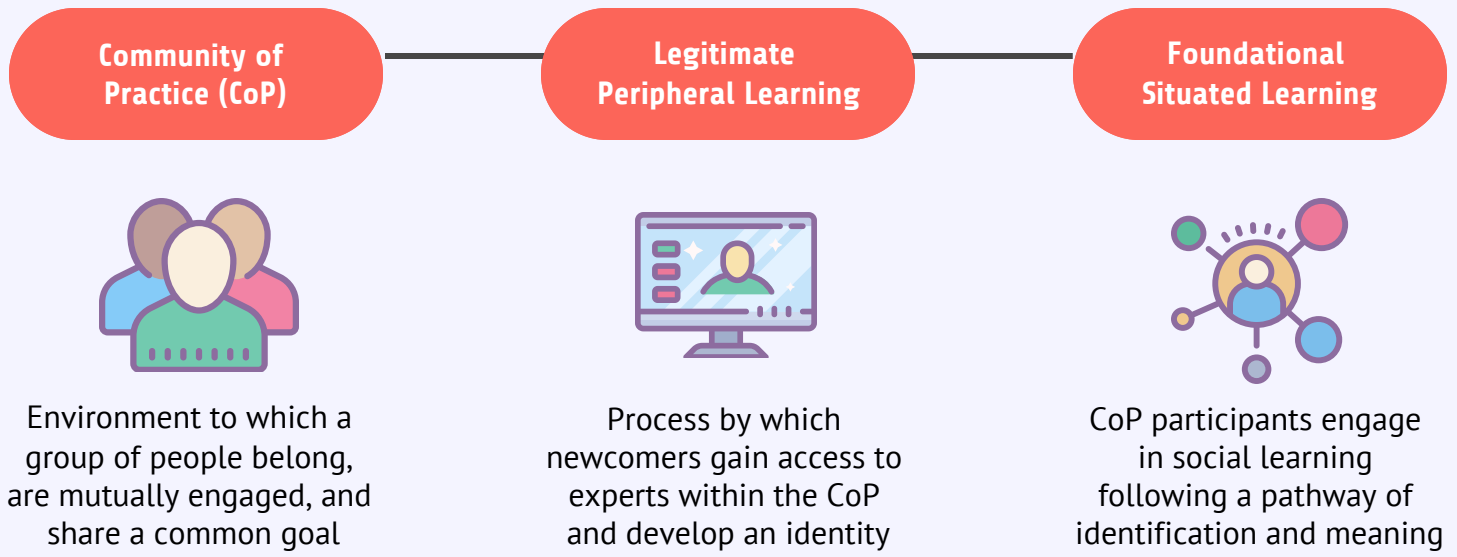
Community of Practice (CoP)

Legitimate Peripheral Learning

Foundational Situated Learning

Environment to which a group of people belong, are mutually engaged, and share a common goal

Process by which newcomers gain access to experts within the CoP and develop an identity

CoP participants engage in social learning following a pathway of identification and meaning